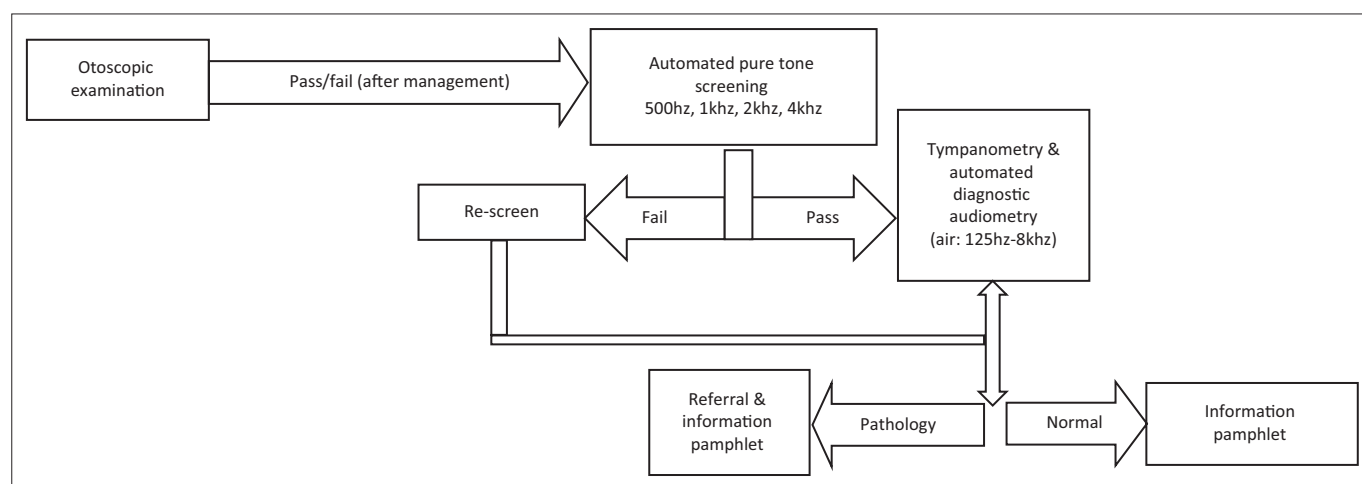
Otoscopic examination

Pass/fail (after management)

Automated pure tone screening
500hz, 1khz, 2khz, 4khz

Re-screen

Fail

Pass

Tympanometry & automated diagnostic audiometry
(air: 125hz-8khz)

Referral & information pamphlet

Pathology

Normal

Information pamphlet